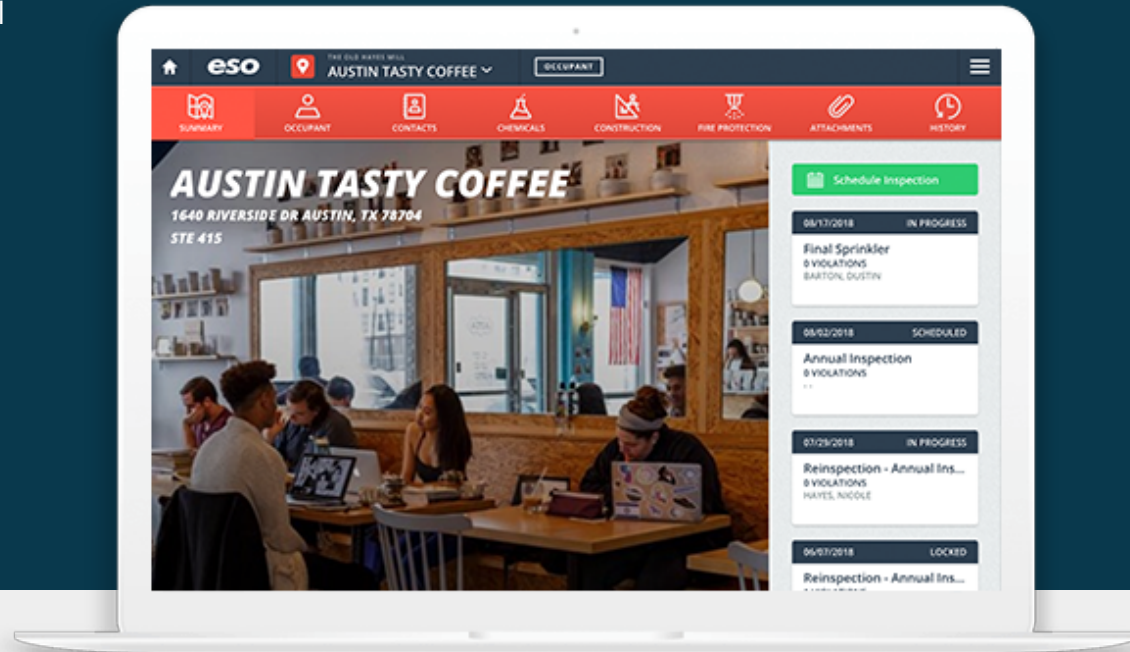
eso

THE OLD HAYES MILL
AUSTIN TASTY COFFEE

OCCUPANT

SUMMARY
OCCUPANT
CONTACTS
CHEMICALS
CONSTRUCTION
FIRE PROTECTION
ATTACHMENTS
HISTORY

AUSTIN TASTY COFFEE
1640 RIVERSIDE DR AUSTIN, TX 78704
STE 415

Schedule Inspection

08/17/2018 IN PROGRESS
Final Sprinkler
0 VIOLATIONS
BARTON, DUSTIN

08/02/2018 SCHEDULED
Annual Inspection
0 VIOLATIONS
- -

07/29/2018 IN PROGRESS
Reinspection - Annual Ins...
0 VIOLATIONS
HAYES, NICOLE

06/07/2018 LOCKED
Reinspection - Annual Ins...
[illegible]